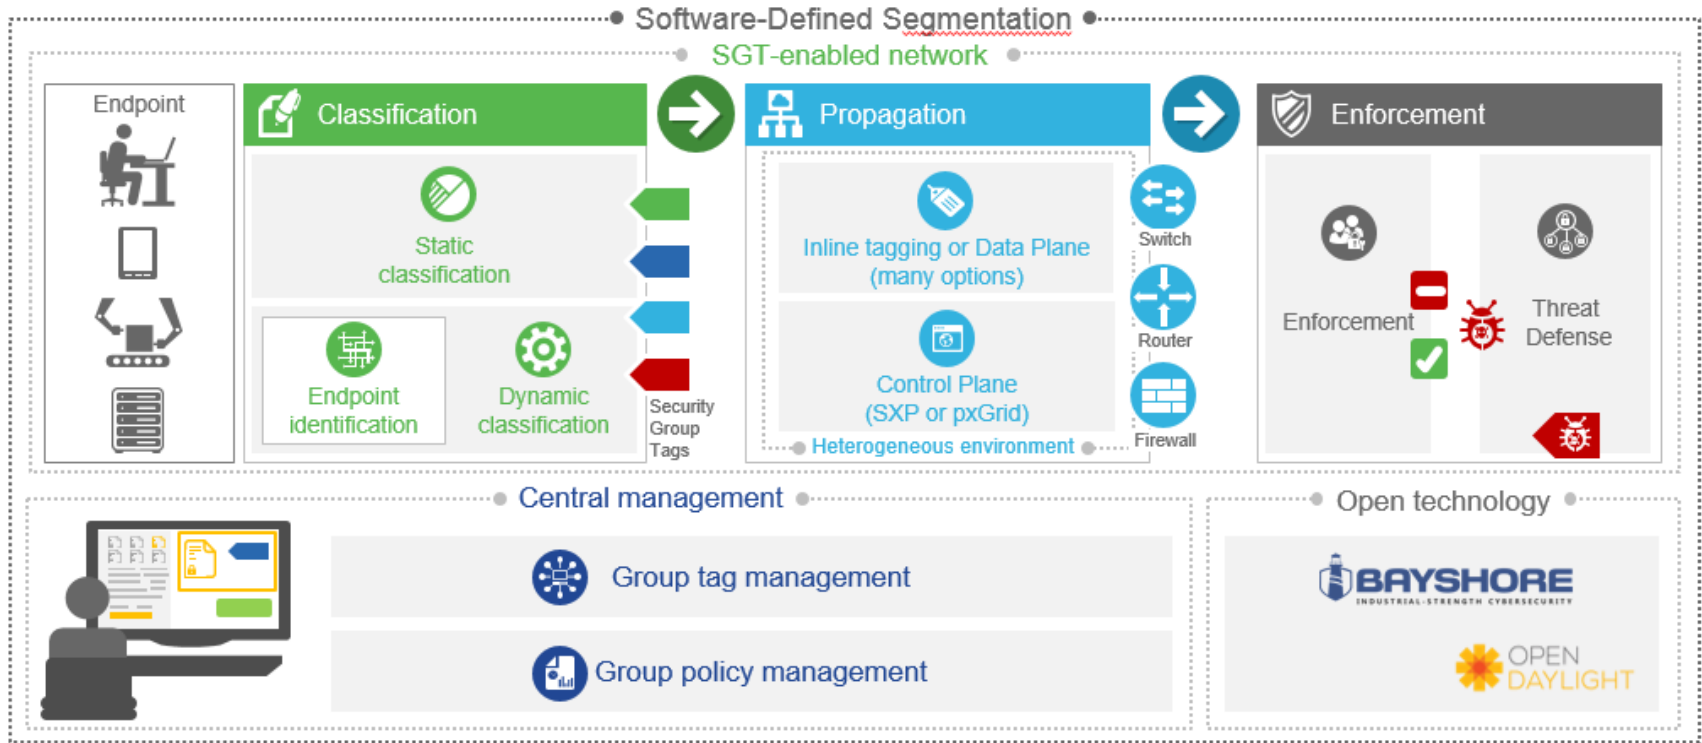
Software-Defined Segmentation

SGT-enabled network

Endpoint

Classification

Static classification

Endpoint identification

Dynamic classification

Security Group Tags

Propagation

Inline tagging or Data Plane (many options)

Control Plane (SXP or pxGrid)

Heterogeneous environment

Switch

Router

Firewall

Enforcement

Enforcement

Threat Defense

Central management

Group tag management

Group policy management

Open technology

BAYSHORE
INDUSTRIAL-STRENGTH CYBERSECURITY

OPEN DAYLIGHT